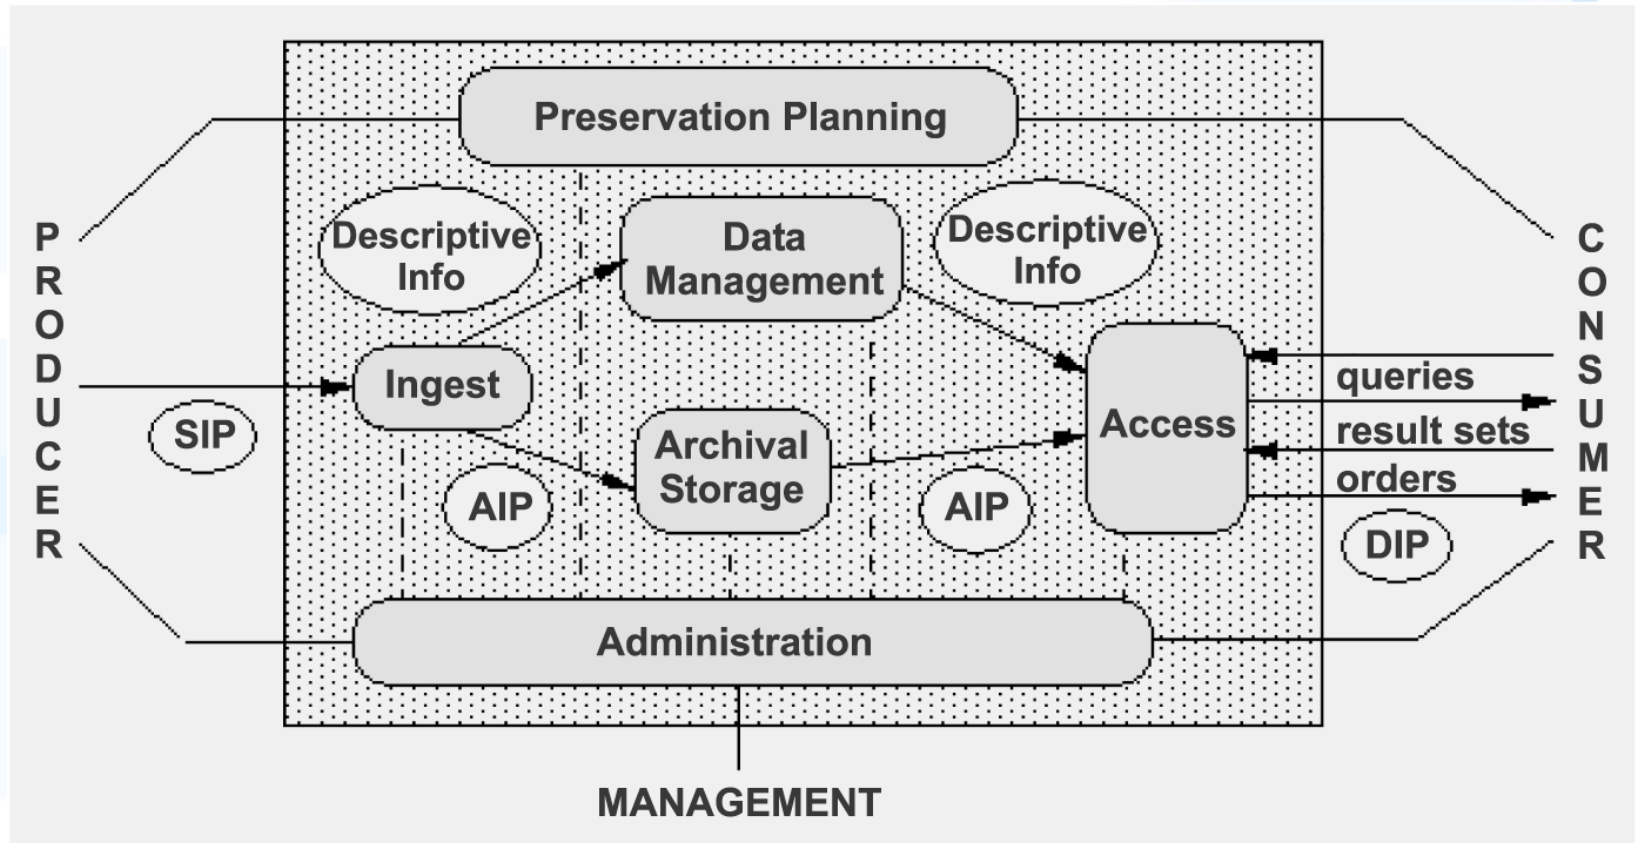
Preservation Planning

PRODUCER

Descriptive Info

Data Management

Descriptive Info

CONSUMER

Ingest

SIP

Archival Storage

AIP

AIP

Access

queries

result sets

orders

DIP

Administration

MANAGEMENT